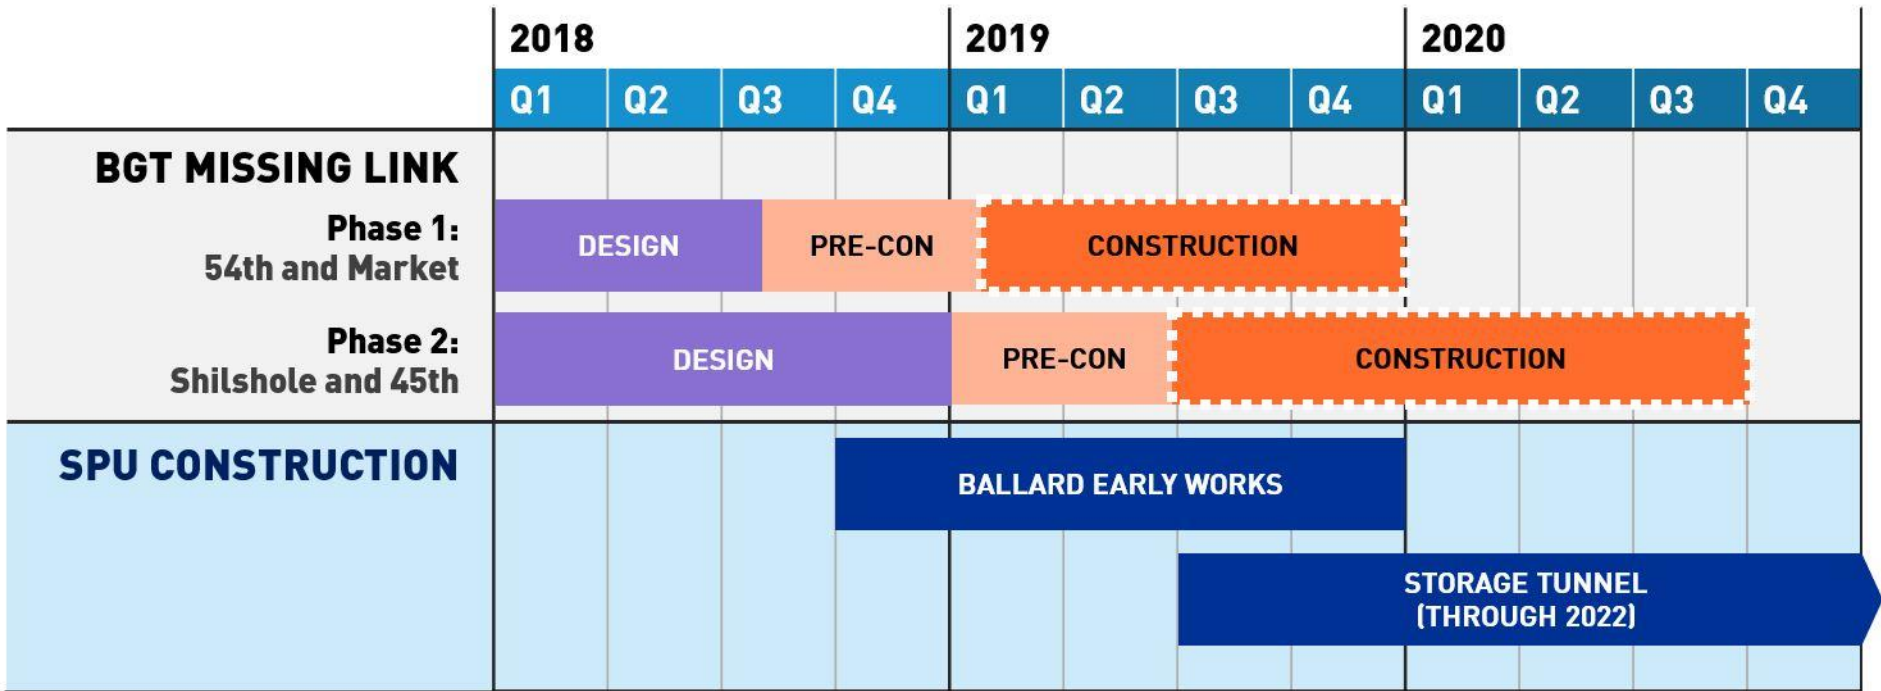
| | 2018 | | | | 2019 | | | | 2020 | | | |
|---|---|---|---|---|---|---|---|---|---|---|---|---|
| | Q1 | Q2 | Q3 | Q4 | Q1 | Q2 | Q3 | Q4 | Q1 | Q2 | Q3 | Q4 |

BGT MISSING LINK

Phase 1: 54th and Market — DESIGN, PRE-CON, CONSTRUCTION

Phase 2: Shilshole and 45th — DESIGN, PRE-CON, CONSTRUCTION

SPU CONSTRUCTION — BALLARD EARLY WORKS, STORAGE TUNNEL (THROUGH 2022)